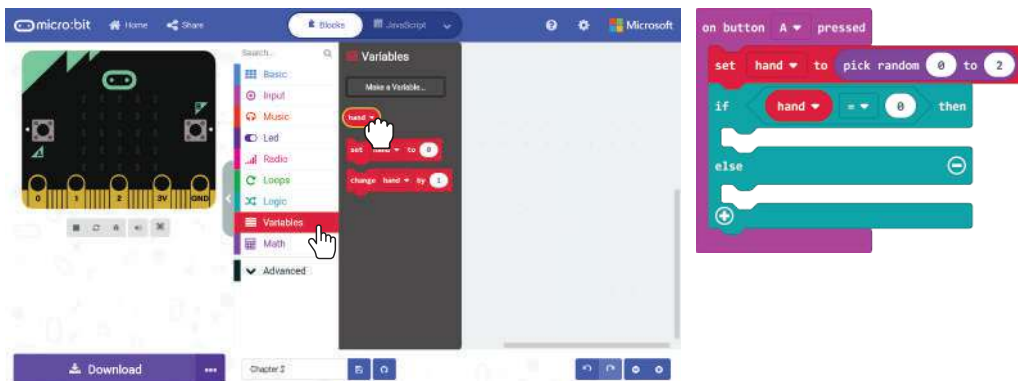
micro:bit Home Share Blocks JavaScript Microsoft

Search...
Basic
Input
Music
Led
Radio
Loops
Logic
Variables
Math
Advanced

Variables
Make a Variable...
hand
set hand to 0
change hand by 1

0 1 2 3V GND

Download
Chapter 3

on button A pressed
set hand to pick random 0 to 2
if hand = 0 then
else